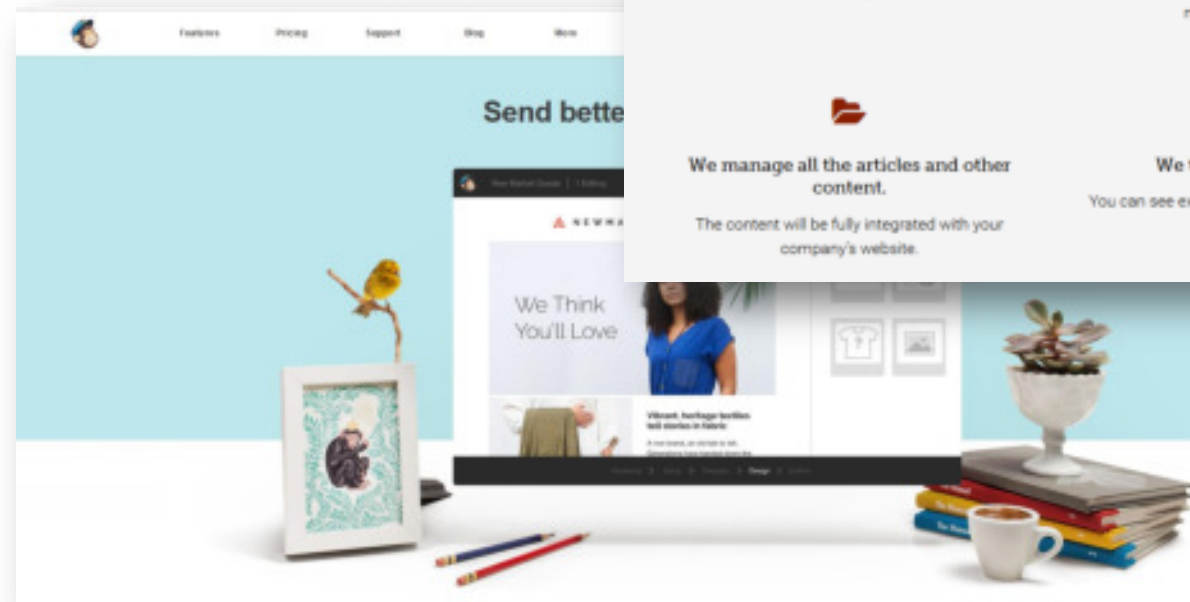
Features Pricing Support Blog More

Send bette

We manage all the articles and other content.

The content will be fully integrated with your company's website.

We

You can see e

NEWMA

We Think You'll Love

Vibrant, heritage textiles tell stories in fabric

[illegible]